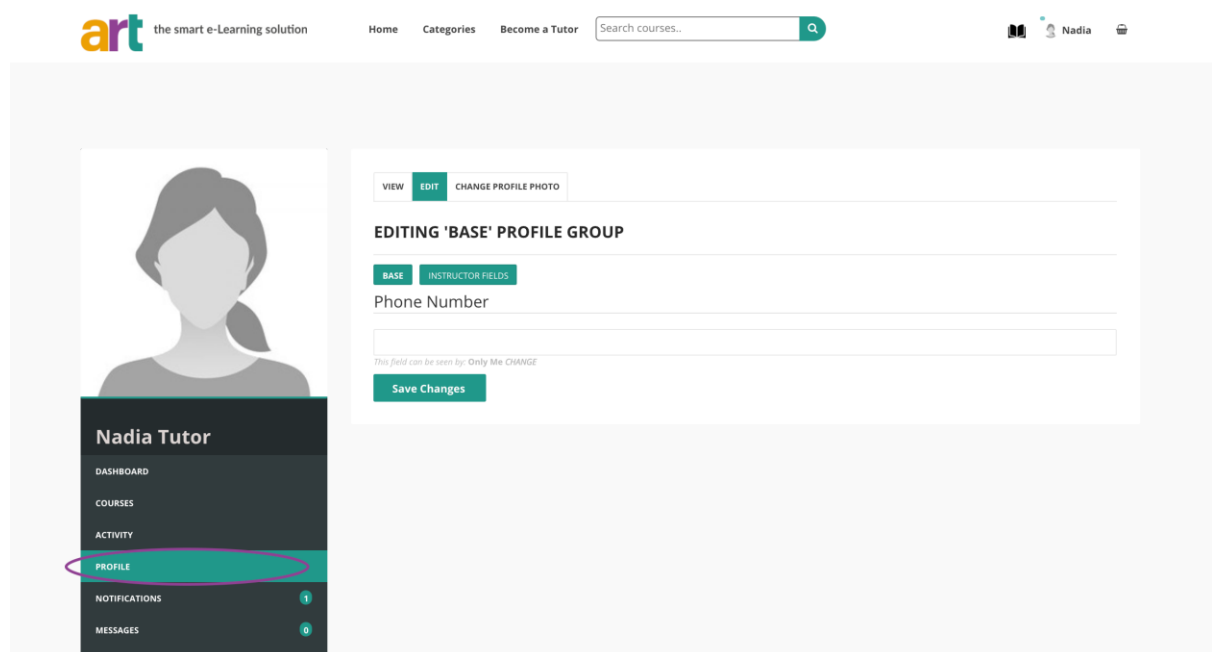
art the smart e-Learning solution

Home Categories Become a Tutor Search courses..

Nadia

VIEW EDIT CHANGE PROFILE PHOTO

EDITING 'BASE' PROFILE GROUP

BASE INSTRUCTOR FIELDS

Phone Number

This field can be seen by: Only Me CHANGE

Save Changes

Nadia Tutor

DASHBOARD

COURSES

ACTIVITY

PROFILE

NOTIFICATIONS 1

MESSAGES 0